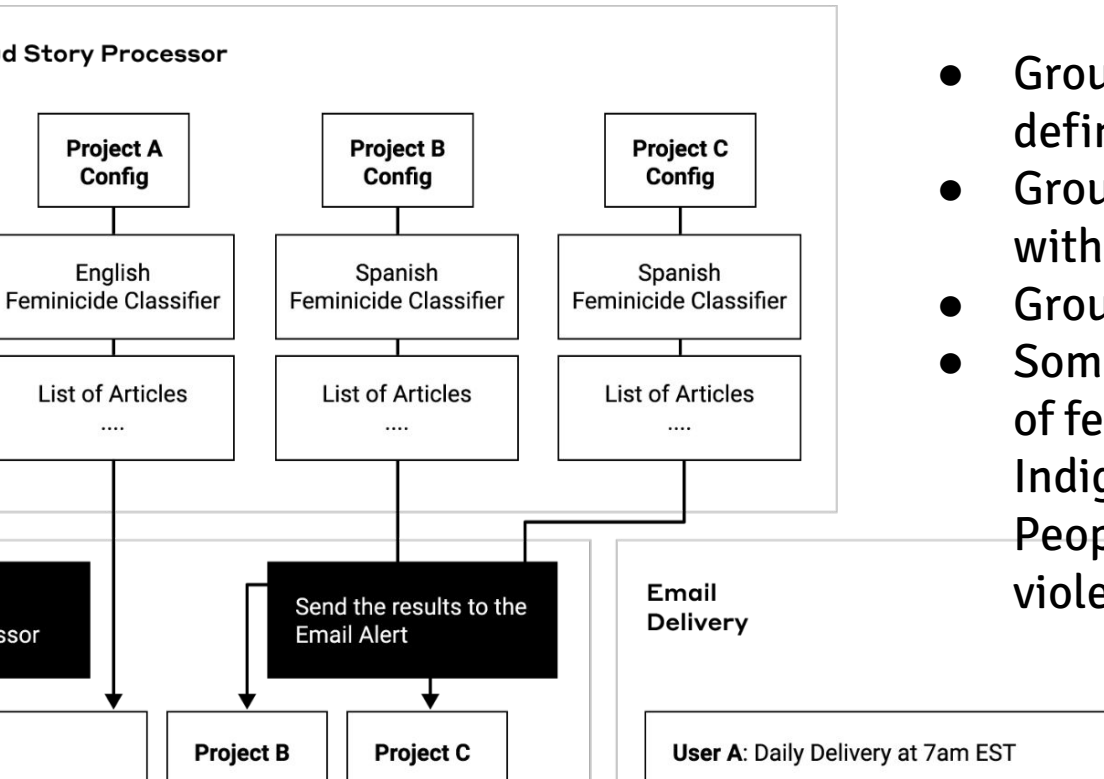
d Story Processor

Project A Config

Project B Config

Project C Config

English Feminicide Classifier

Spanish Feminicide Classifier

Spanish Feminicide Classifier

List of Articles ....

List of Articles ....

List of Articles ....

ssor

Send the results to the Email Alert

Project B

Project C

Email Delivery

User A: Daily Delivery at 7am EST

● Grou defin
● Grou with
● Grou
● Som of fe Indig Peop viole